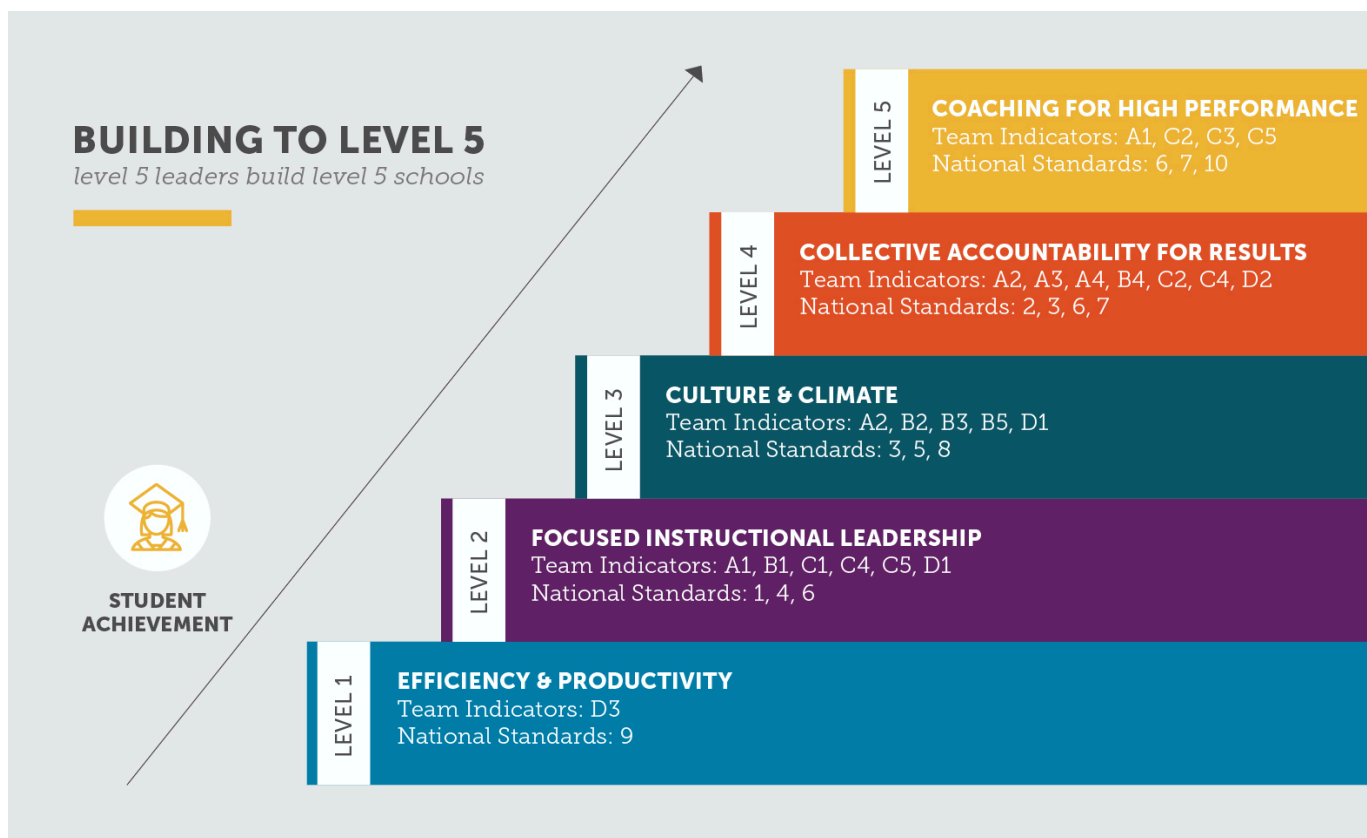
BUILDING TO LEVEL 5
level 5 leaders build level 5 schools

LEVEL 5
COACHING FOR HIGH PERFORMANCE
Team Indicators: A1, C2, C3, C5
National Standards: 6, 7, 10

LEVEL 4
COLLECTIVE ACCOUNTABILITY FOR RESULTS
Team Indicators: A2, A3, A4, B4, C2, C4, D2
National Standards: 2, 3, 6, 7

LEVEL 3
CULTURE & CLIMATE
Team Indicators: A2, B2, B3, B5, D1
National Standards: 3, 5, 8

STUDENT ACHIEVEMENT

LEVEL 2
FOCUSED INSTRUCTIONAL LEADERSHIP
Team Indicators: A1, B1, C1, C4, C5, D1
National Standards: 1, 4, 6

LEVEL 1
EFFICIENCY & PRODUCTIVITY
Team Indicators: D3
National Standards: 9